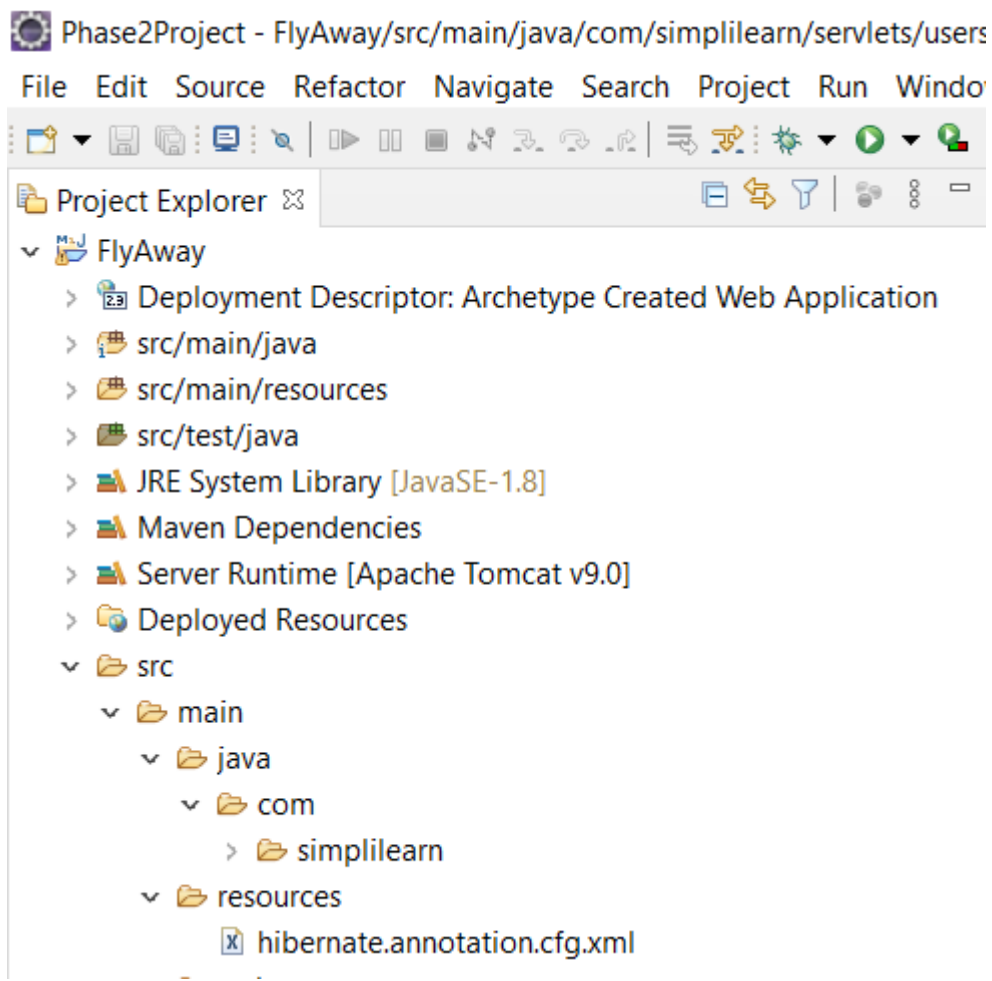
Phase2Project - FlyAway/src/main/java/com/simplilearn/servlets/users

File Edit Source Refactor Navigate Search Project Run Windo

Project Explorer

FlyAway
Deployment Descriptor: Archetype Created Web Application
src/main/java
src/main/resources
src/test/java
JRE System Library [JavaSE-1.8]
Maven Dependencies
Server Runtime [Apache Tomcat v9.0]
Deployed Resources
src
main
java
com
simplilearn
resources
hibernate.annotation.cfg.xml